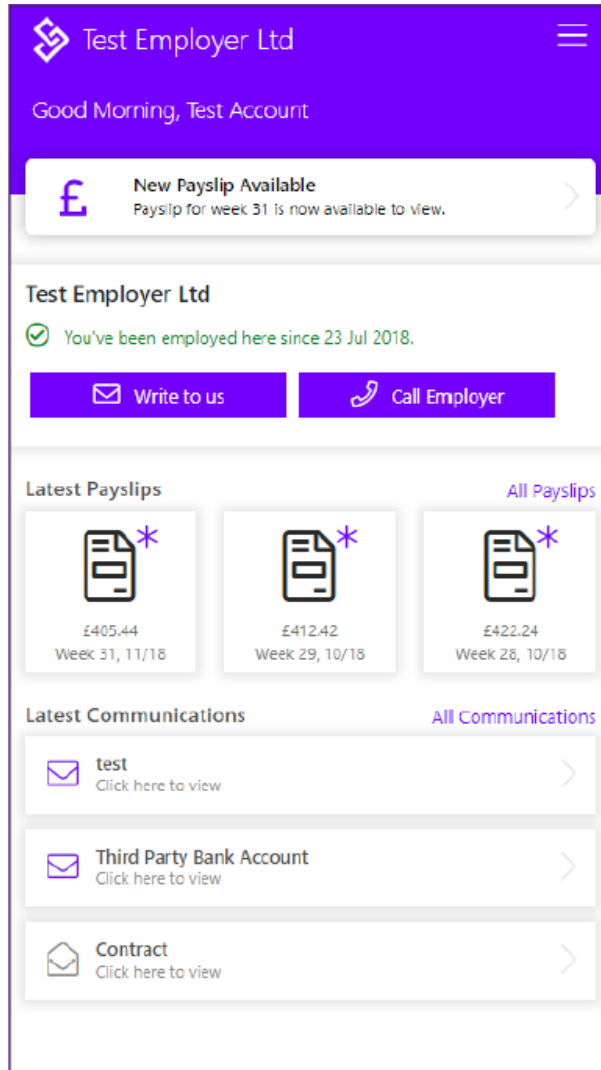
Test Employer Ltd

Good Morning, Test Account

£

New Payslip Available
Payslip for week 31 is now available to view.

Test Employer Ltd

You've been employed here since 23 Jul 2018.

Write to us

Call Employer

Latest Payslips

All Payslips

£405.44
Week 31, 11/18

£412.42
Week 29, 10/18

£422.24
Week 28, 10/18

Latest Communications

All Communications

test
Click here to view

Third Party Bank Account
Click here to view

Contract
Click here to view